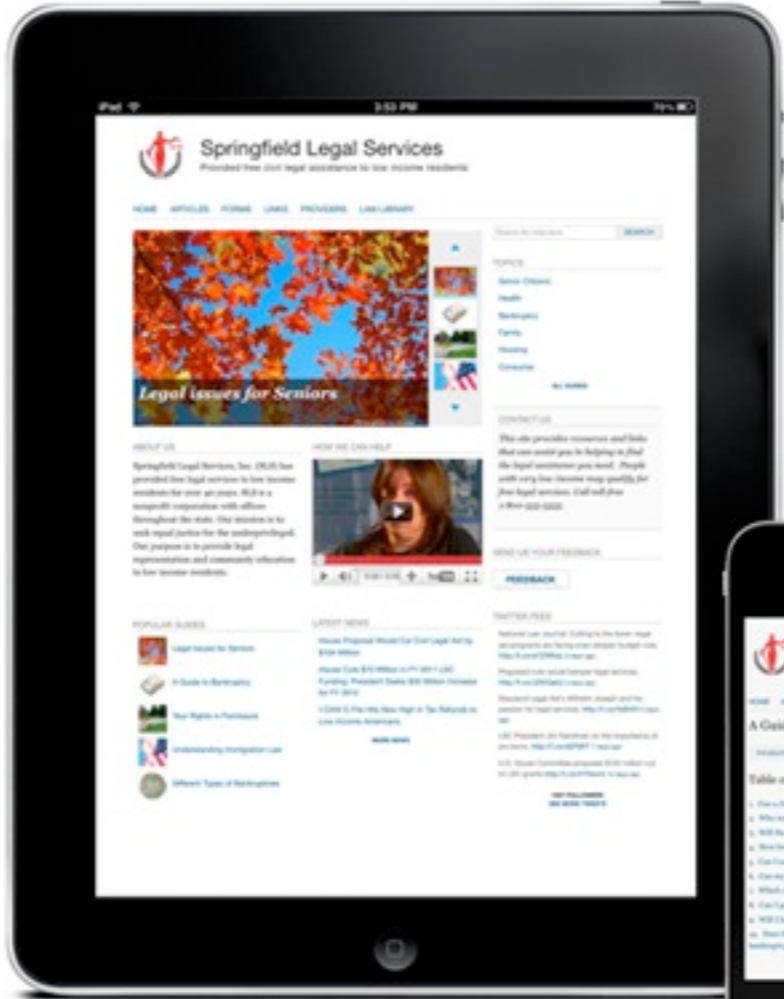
iPad
3:53 PM

Springfield Legal Services
Provided free civil legal assistance to low income residents

HOME ARTICLES FORMS LINKS PROVIDERS LAW LIBRARY

SEARCH

TOPICS
Senior Citizens
Health
Bankruptcy
Family
Housing
Consumer
ALL GUIDES

Legal issues for Seniors

CONTACT US
This site provides resources and links that can assist you in helping to find the legal assistance you need. People with very low income may qualify for free legal services. Call toll free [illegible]

ABOUT US
Springfield Legal Services, Inc. (SLS) has provided free legal services to low income residents for over 40 years. SLS is a nonprofit corporation with offices throughout the state. Our mission is to seek equal justice for the underprivileged. Our purpose is to provide legal representation and community education to low income residents.

HOW WE CAN HELP

SEND US YOUR FEEDBACK
FEEDBACK

TWITTER FEED

POPULAR GUIDES
Legal issues for Seniors
A Guide to Bankruptcy
Your Rights in Foreclosure
Understanding Immigration Law
Different Types of Bankruptcies

LATEST NEWS
House Proposal Would Cut Civil Legal Aid by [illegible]
House Cuts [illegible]
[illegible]
MORE NEWS

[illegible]

A Gui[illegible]
Table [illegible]